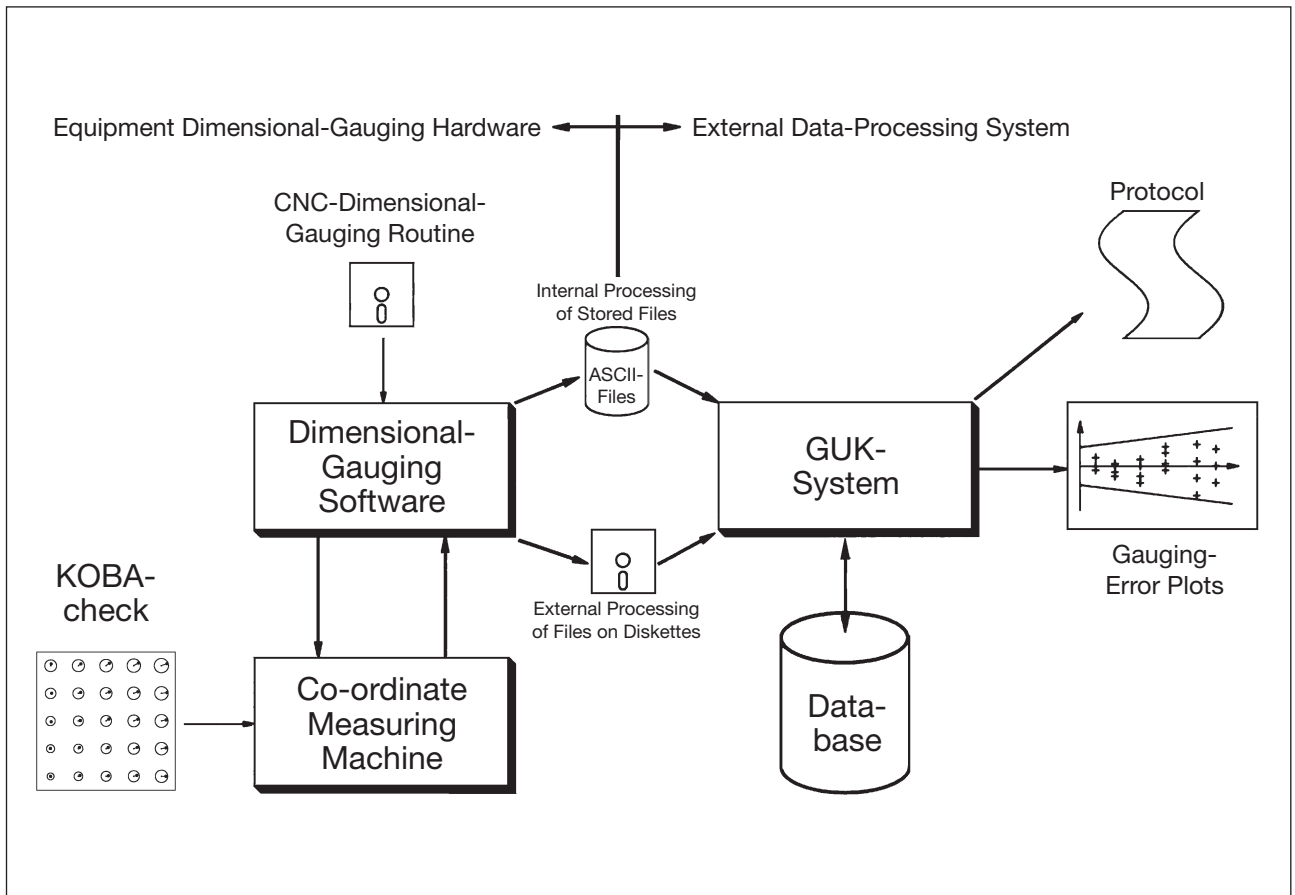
Equipment Dimensional-Gauging Hardware

External Data-Processing System

CNC-Dimensional-Gauging Routine

Internal Processing of Stored Files

ASCII-Files

Protocol

Dimensional-Gauging Software

GUK-System

External Processing of Files on Diskettes

Gauging-Error Plots

KOBA-check

Co-ordinate Measuring Machine

Data-base